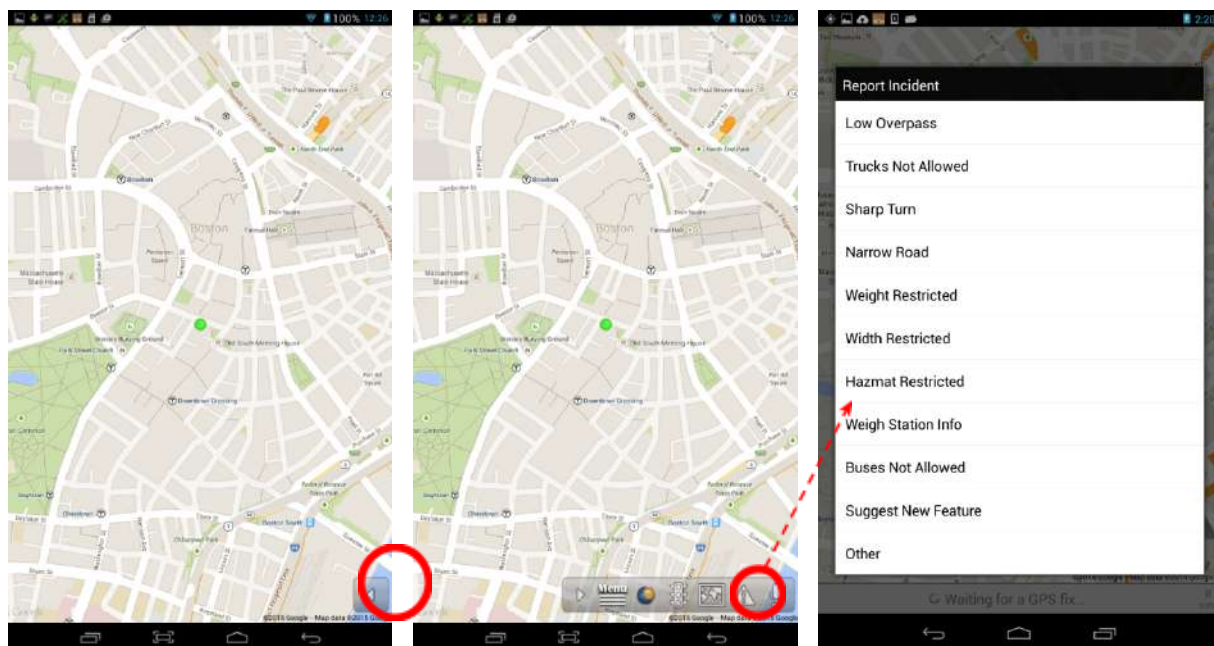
100% 12:26

The Paul Revere House
North End Park
Bowdoin
Boston
Faneuil Hall
Massachusetts State House
Old South Meeting House
Park Street Church
Downtown Crossing
Chinatown
Boston South
©2015 Google · Map data ©2015 Google

100% 12:26

Menu
©2015 Google · Map data ©2015 Google

2:20

Report Incident
Low Overpass
Trucks Not Allowed
Sharp Turn
Narrow Road
Weight Restricted
Width Restricted
Hazmat Restricted
Weigh Station Info
Buses Not Allowed
Suggest New Feature
Other

Waiting for a GPS fix...